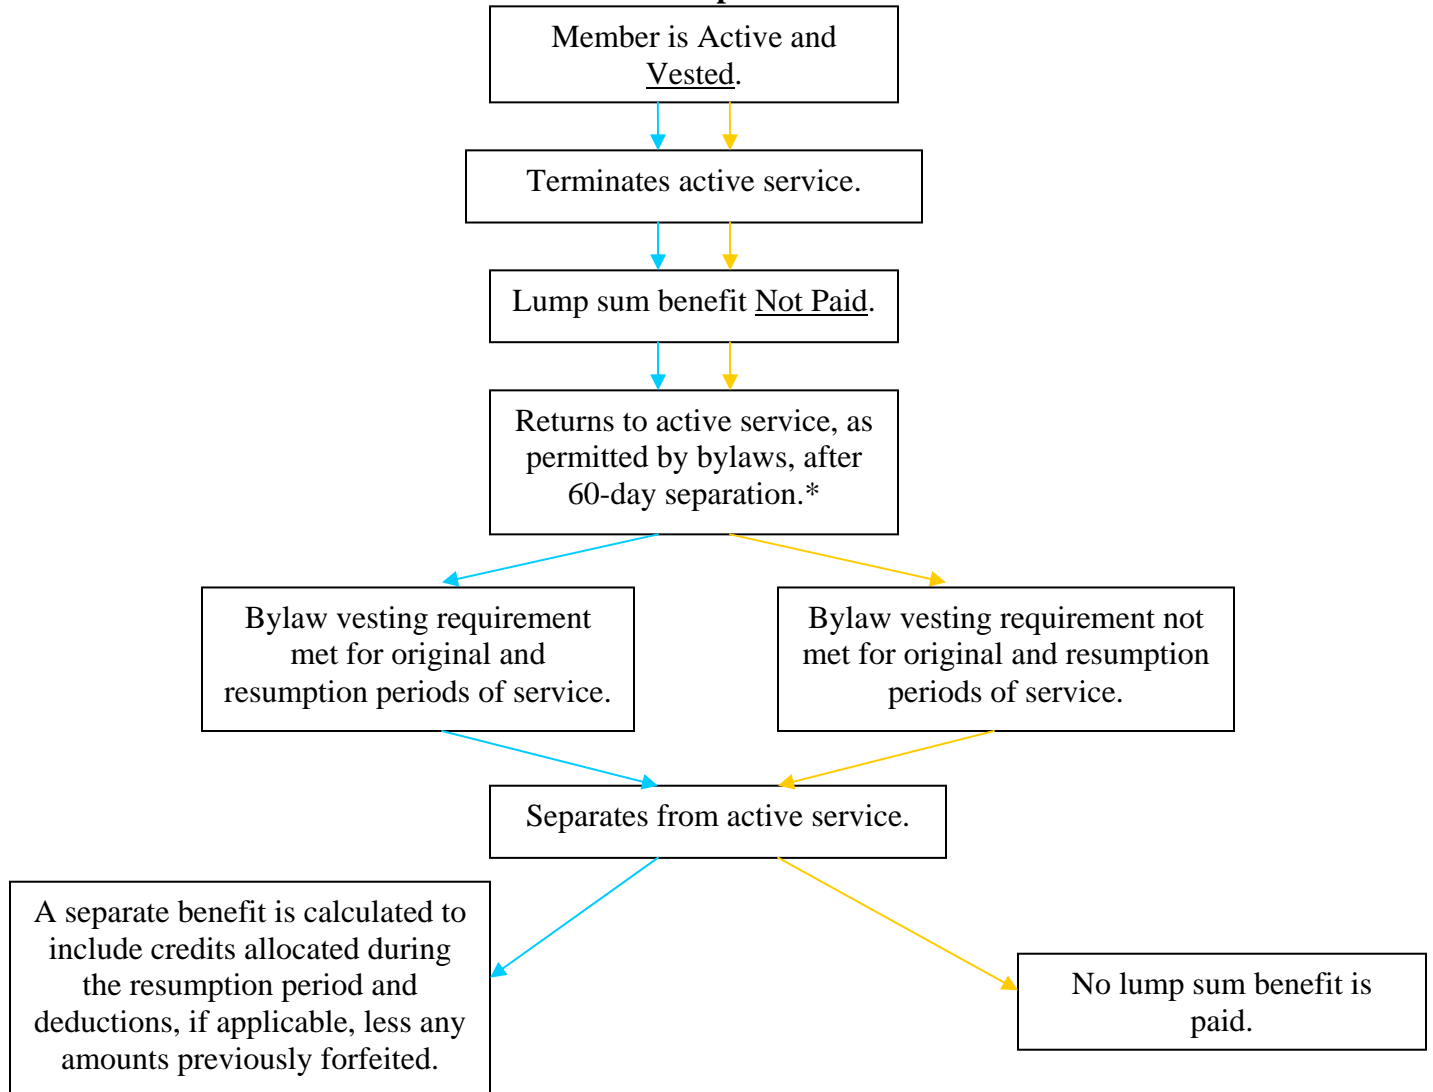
Member is Active and Vested.

Terminates active service.

Lump sum benefit Not Paid.

Returns to active service, as permitted by bylaws, after 60-day separation.*

Bylaw vesting requirement met for original and resumption periods of service.

Bylaw vesting requirement not met for original and resumption periods of service.

Separates from active service.

A separate benefit is calculated to include credits allocated during the resumption period and deductions, if applicable, less any amounts previously forfeited.

No lump sum benefit is paid.